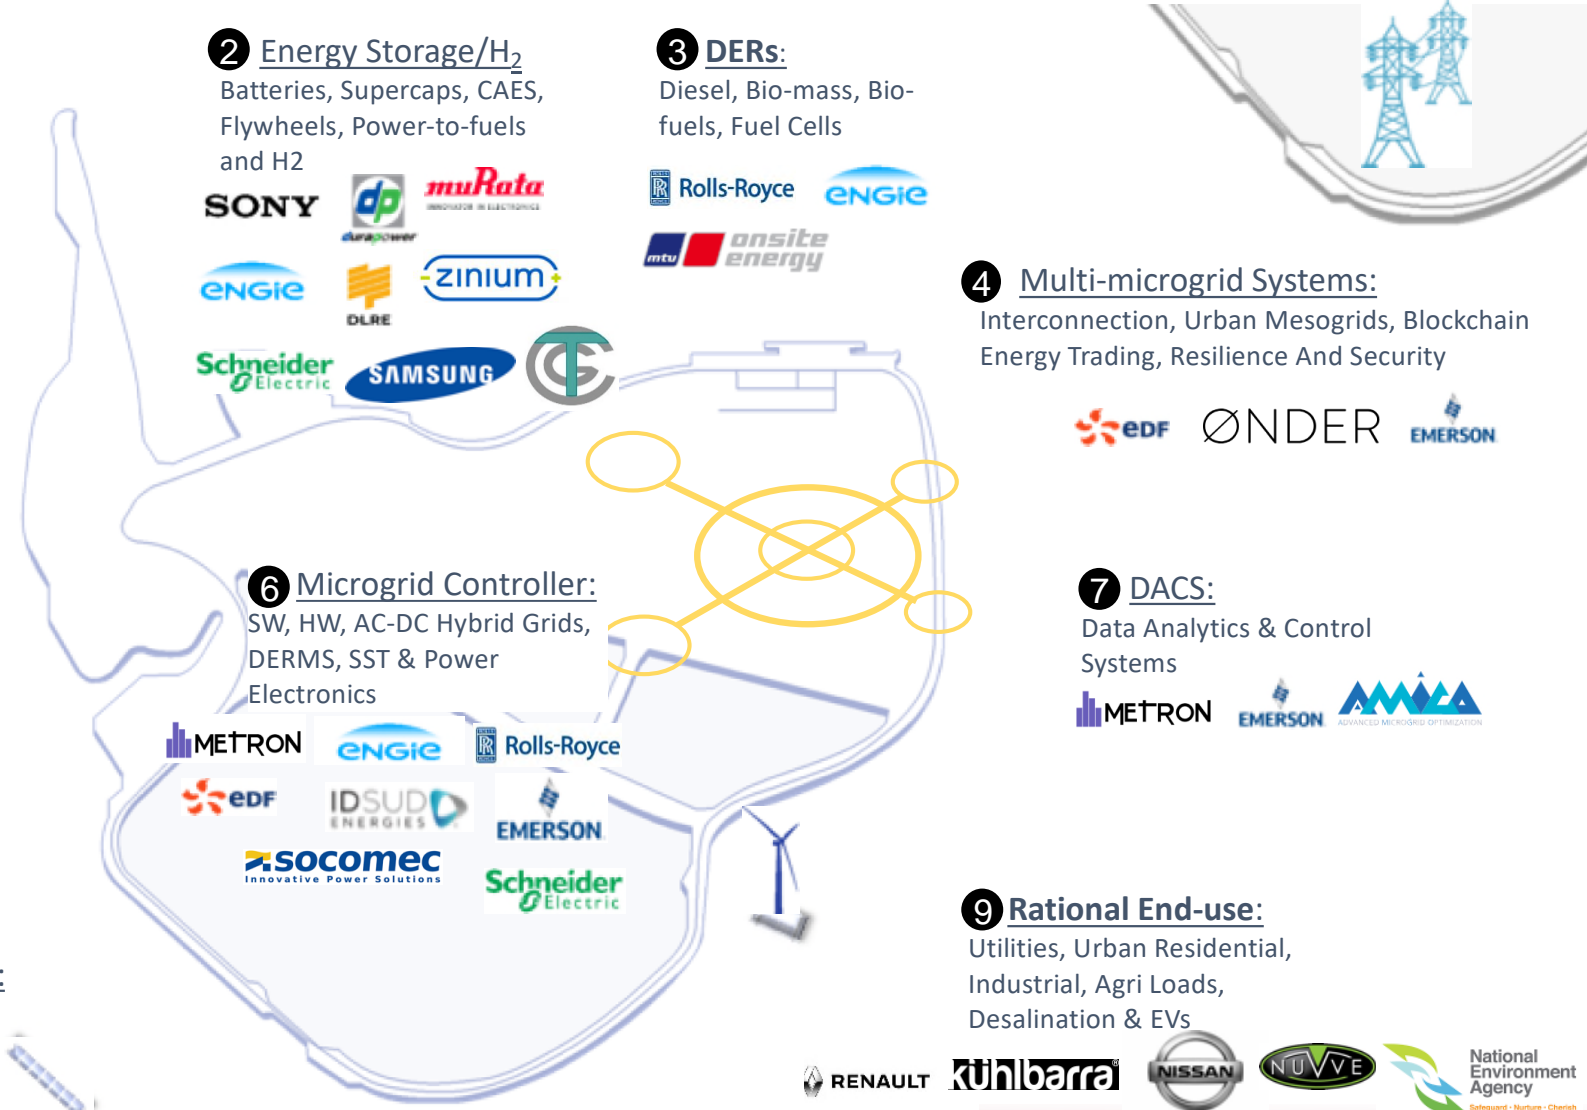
2 Energy Storage/$H_2$
Batteries, Supercaps, CAES, Flywheels, Power-to-fuels and H2

SONY
dp durapower
muRata INNOVATOR IN ELECTRONICS
ENGIE
DLRE
ZINIUM
Schneider Electric
SAMSUNG

3 DERs:
Diesel, Bio-mass, Bio-fuels, Fuel Cells

Rolls-Royce
ENGIE
mtu onsite energy

4 Multi-microgrid Systems:
Interconnection, Urban Mesogrids, Blockchain Energy Trading, Resilience And Security

EDF
ØNDER
EMERSON

6 Microgrid Controller:
SW, HW, AC-DC Hybrid Grids, DERMS, SST & Power Electronics

METRON
ENGIE
Rolls-Royce
EDF
IDSUD ENERGIES
EMERSON
socomec Innovative Power Solutions
Schneider Electric

7 DACS:
Data Analytics & Control Systems

METRON
EMERSON
AMICA ADVANCED MICROGRID OPTIMIZATION

9 Rational End-use:
Utilities, Urban Residential, Industrial, Agri Loads, Desalination & EVs

RENAULT
kühlbarra
NISSAN
NUVVE
National Environment Agency
Safeguard · Nurture · Cherish